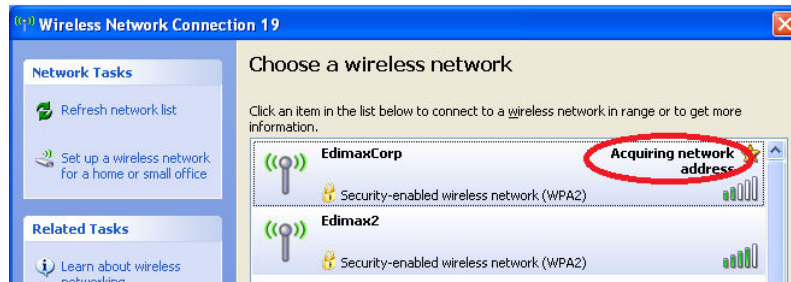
Wireless Network Connection 19

Network Tasks

Refresh network list

Set up a wireless network for a home or small office

Related Tasks

Learn about wireless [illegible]

Choose a wireless network

Click an item in the list below to connect to a wireless network in range or to get more information.

EdimaxCorp

Acquiring network address

Security-enabled wireless network (WPA2)

Edimax2

Security-enabled wireless network (WPA2)